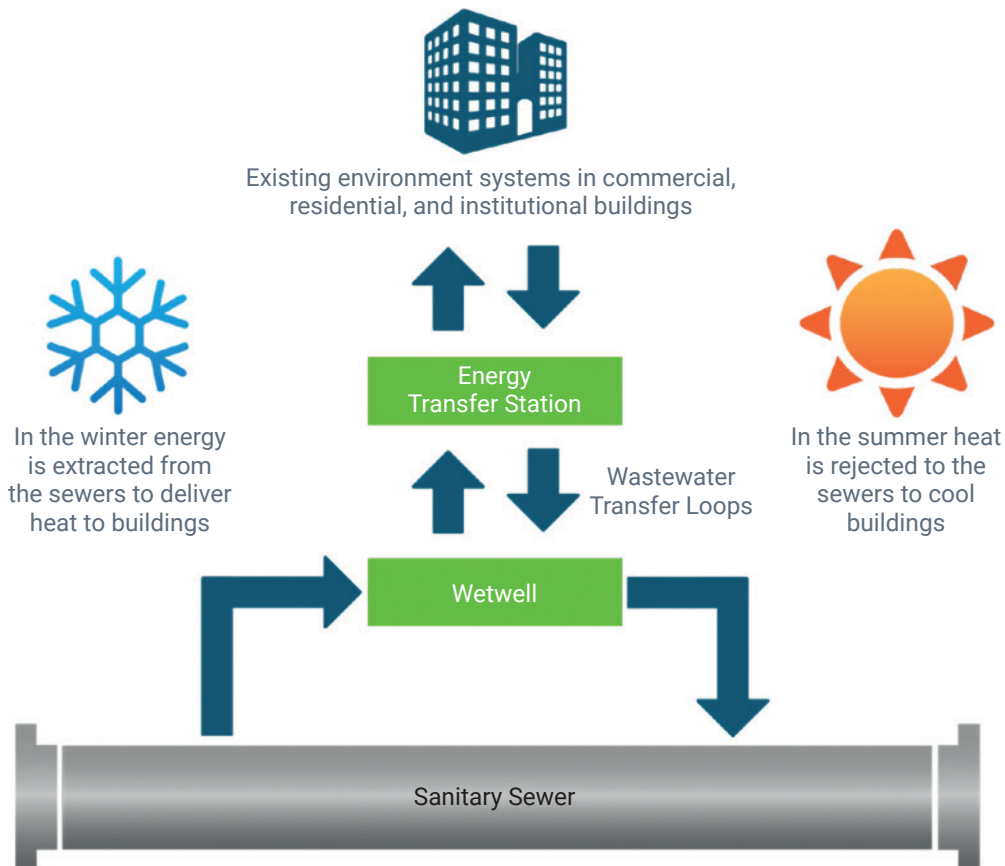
Existing environment systems in commercial, residential, and institutional buildings

In the winter energy is extracted from the sewers to deliver heat to buildings

Energy Transfer Station

In the summer heat is rejected to the sewers to cool buildings

Wastewater Transfer Loops

Wetwell

Sanitary Sewer